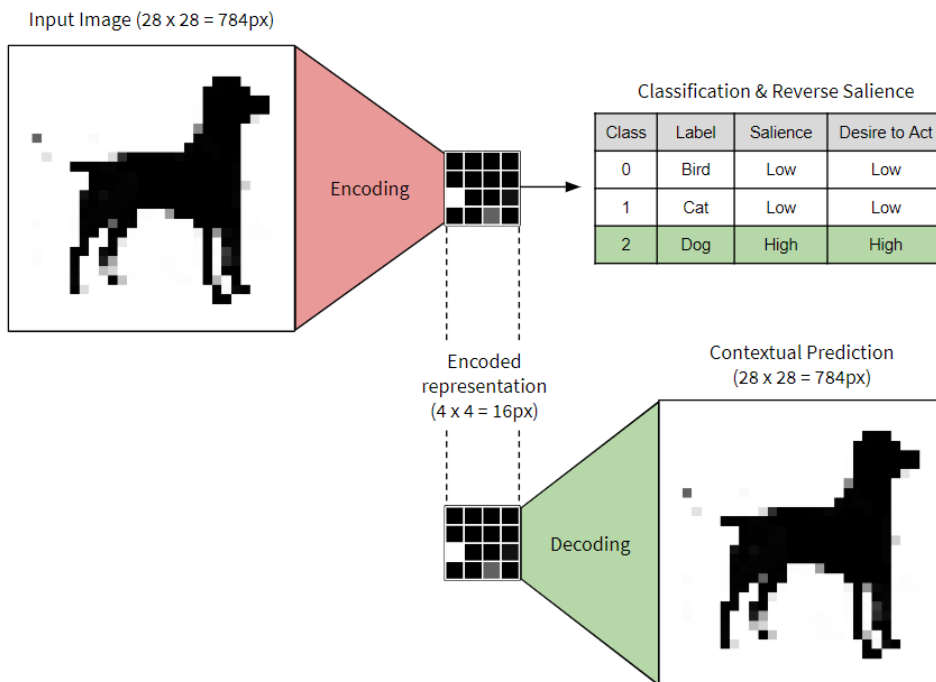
Input Image (28 x 28 = 784px)

Encoding

Classification & Reverse Salience

| Class | Label | Salience | Desire to Act |
|---|---|---|---|
| 0 | Bird | Low | Low |
| 1 | Cat | Low | Low |
| 2 | Dog | High | High |

Encoded representation (4 x 4 = 16px)

Contextual Prediction (28 x 28 = 784px)

Decoding